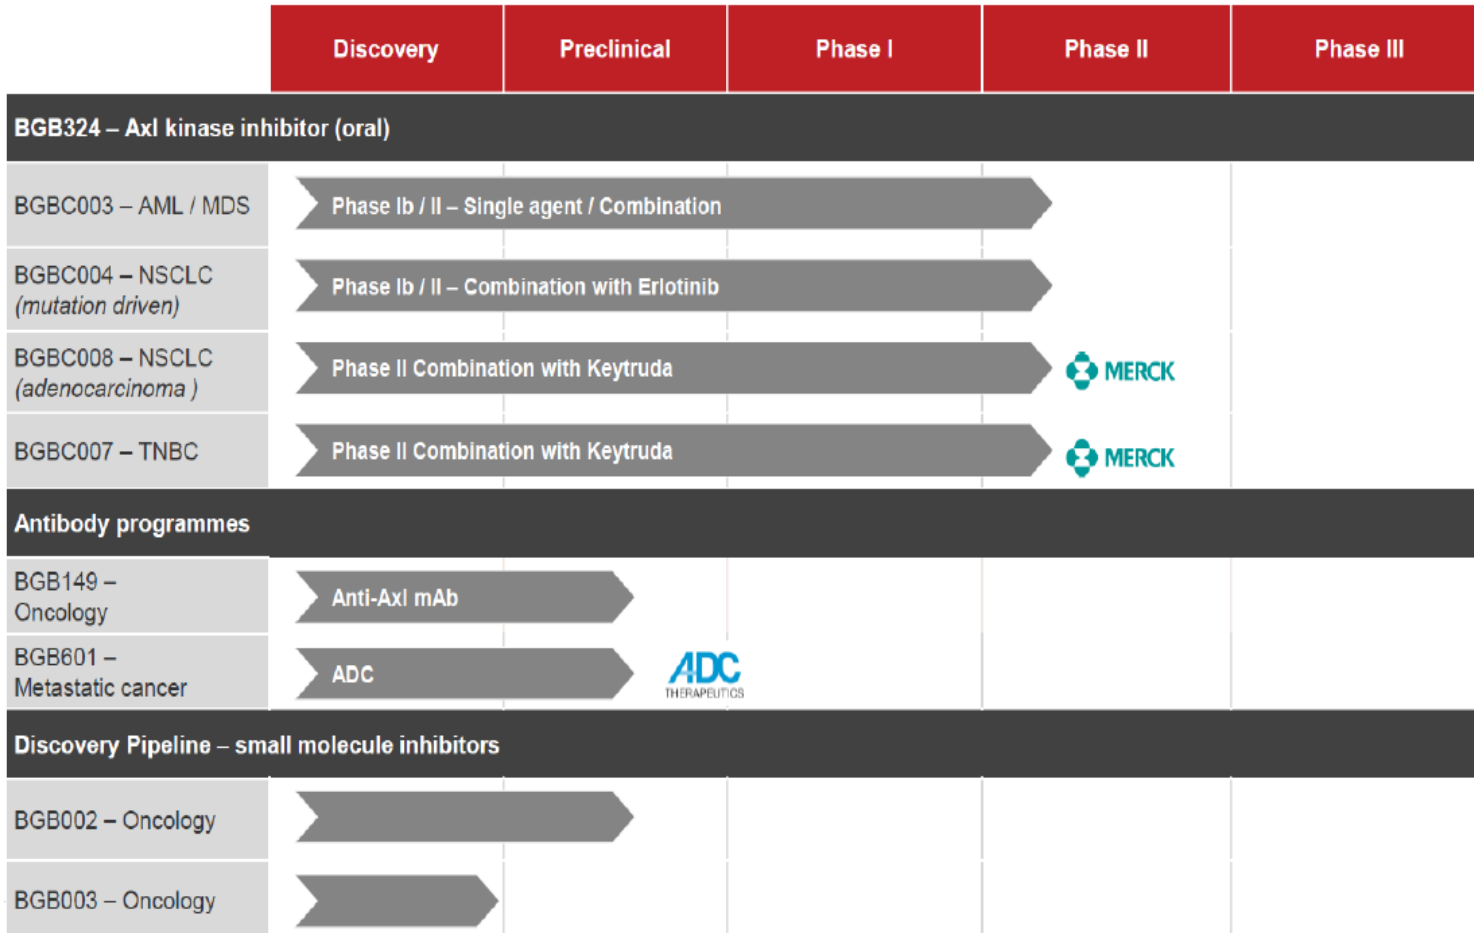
| | Discovery | Preclinical | Phase I | Phase II | Phase III |
|---|---|---|---|---|---|
| **BGB324 – Axl kinase inhibitor (oral)** | | | | | |
| BGBC003 – AML / MDS | Phase Ib / II – Single agent / Combination | | | | |
| BGBC004 – NSCLC *(mutation driven)* | Phase Ib / II – Combination with Erlotinib | | | | |
| BGBC008 – NSCLC *(adenocarcinoma )* | Phase II Combination with Keytruda | | | MERCK | |
| BGBC007 – TNBC | Phase II Combination with Keytruda | | | MERCK | |
| **Antibody programmes** | | | | | |
| BGB149 – Oncology | Anti-Axl mAb | | | | |
| BGB601 – Metastatic cancer | ADC | | ADC THERAPEUTICS | | |
| **Discovery Pipeline – small molecule inhibitors** | | | | | |
| BGB002 – Oncology | | | | | |
| BGB003 – Oncology | | | | | |